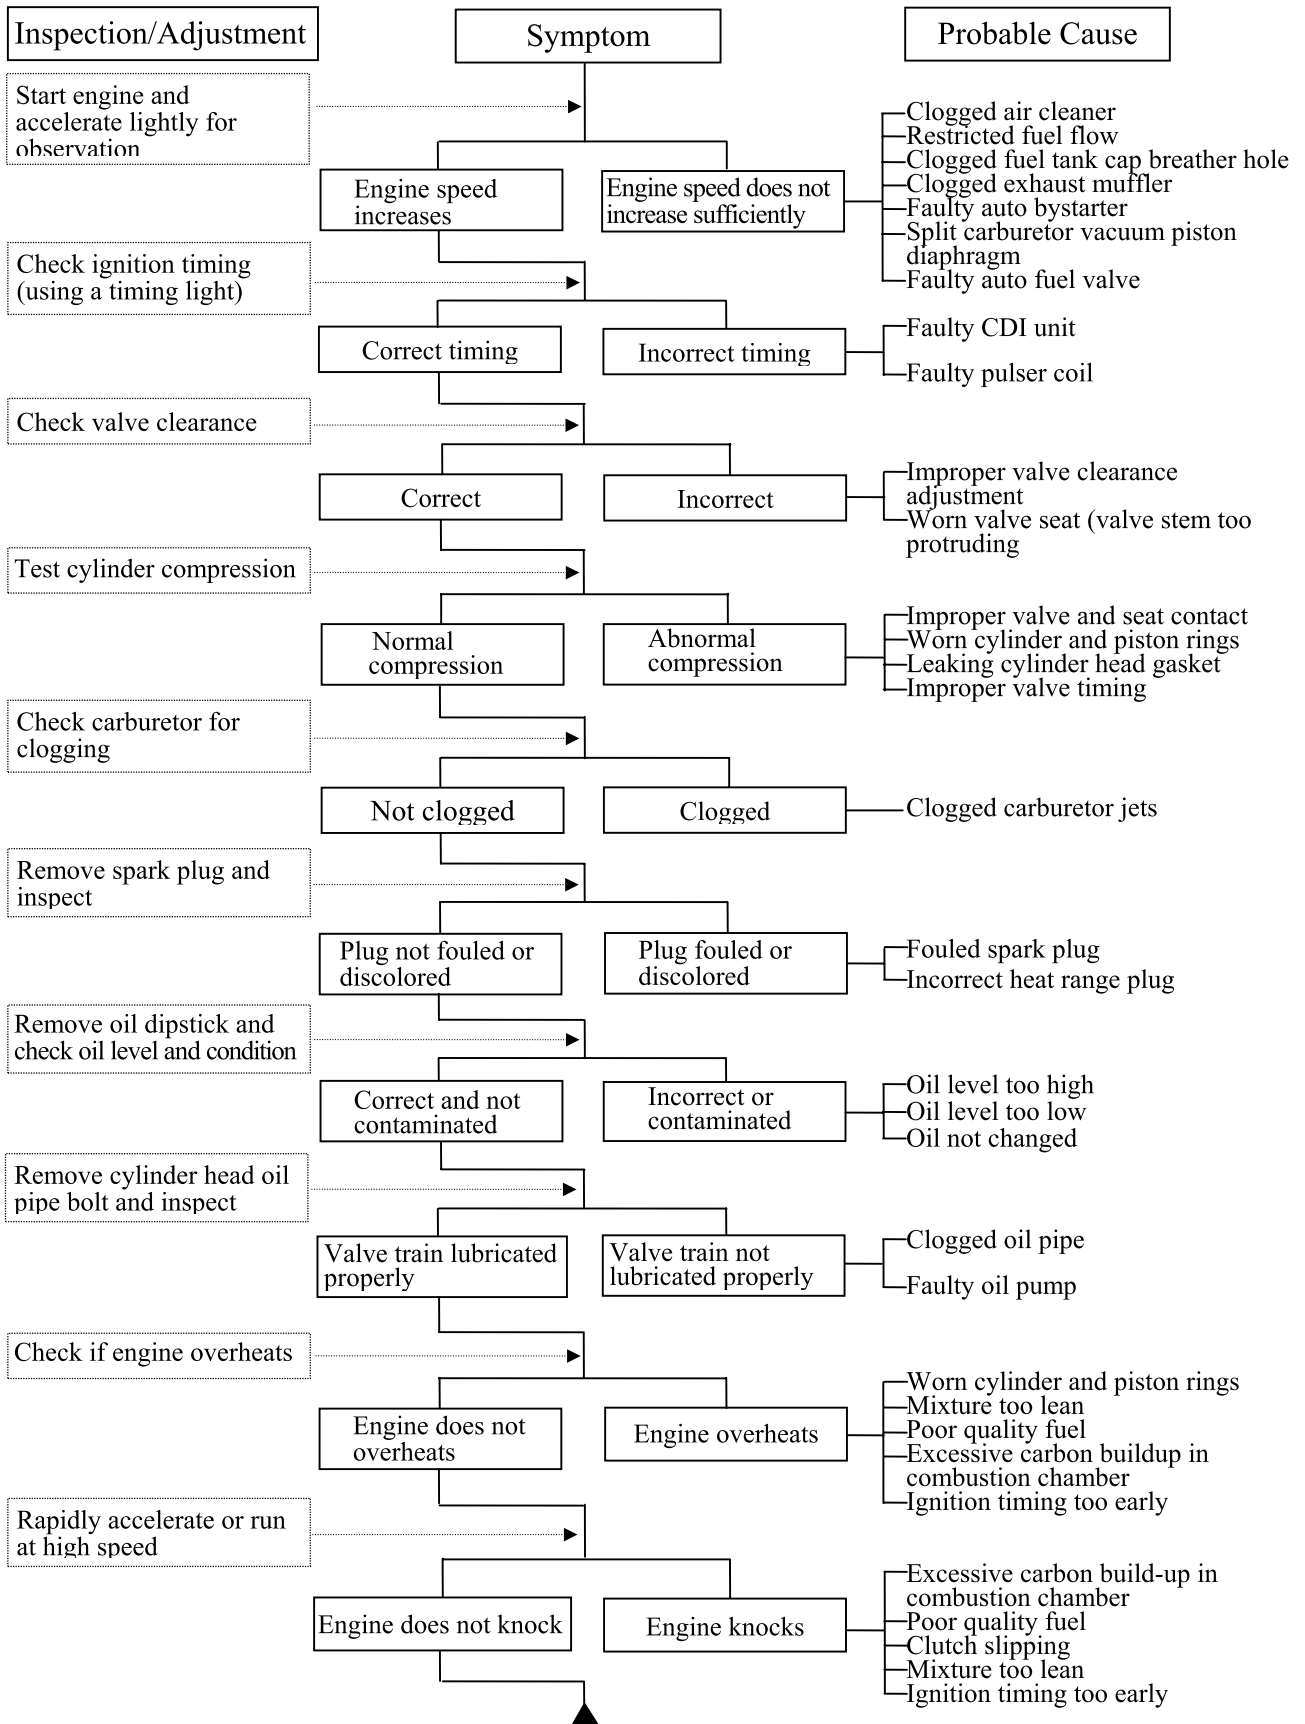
Inspection/Adjustment

Symptom

Probable Cause

Start engine and accelerate lightly for observation

Engine speed increases

Engine speed does not increase sufficiently

Clogged air cleaner
Restricted fuel flow
Clogged fuel tank cap breather hole
Clogged exhaust muffler
Faulty auto bystarter
Split carburetor vacuum piston diaphragm
Faulty auto fuel valve

Check ignition timing (using a timing light)

Correct timing

Incorrect timing

Faulty CDI unit
Faulty pulser coil

Check valve clearance

Correct

Incorrect

Improper valve clearance adjustment
Worn valve seat (valve stem too protruding

Test cylinder compression

Normal compression

Abnormal compression

Improper valve and seat contact
Worn cylinder and piston rings
Leaking cylinder head gasket
Improper valve timing

Check carburetor for clogging

Not clogged

Clogged

Clogged carburetor jets

Remove spark plug and inspect

Plug not fouled or discolored

Plug fouled or discolored

Fouled spark plug
Incorrect heat range plug

Remove oil dipstick and check oil level and condition

Correct and not contaminated

Incorrect or contaminated

Oil level too high
Oil level too low
Oil not changed

Remove cylinder head oil pipe bolt and inspect

Valve train lubricated properly

Valve train not lubricated properly

Clogged oil pipe
Faulty oil pump

Check if engine overheats

Engine does not overheats

Engine overheats

Worn cylinder and piston rings
Mixture too lean
Poor quality fuel
Excessive carbon buildup in combustion chamber
Ignition timing too early

Rapidly accelerate or run at high speed

Engine does not knock

Engine knocks

Excessive carbon build-up in combustion chamber
Poor quality fuel
Clutch slipping
Mixture too lean
Ignition timing too early